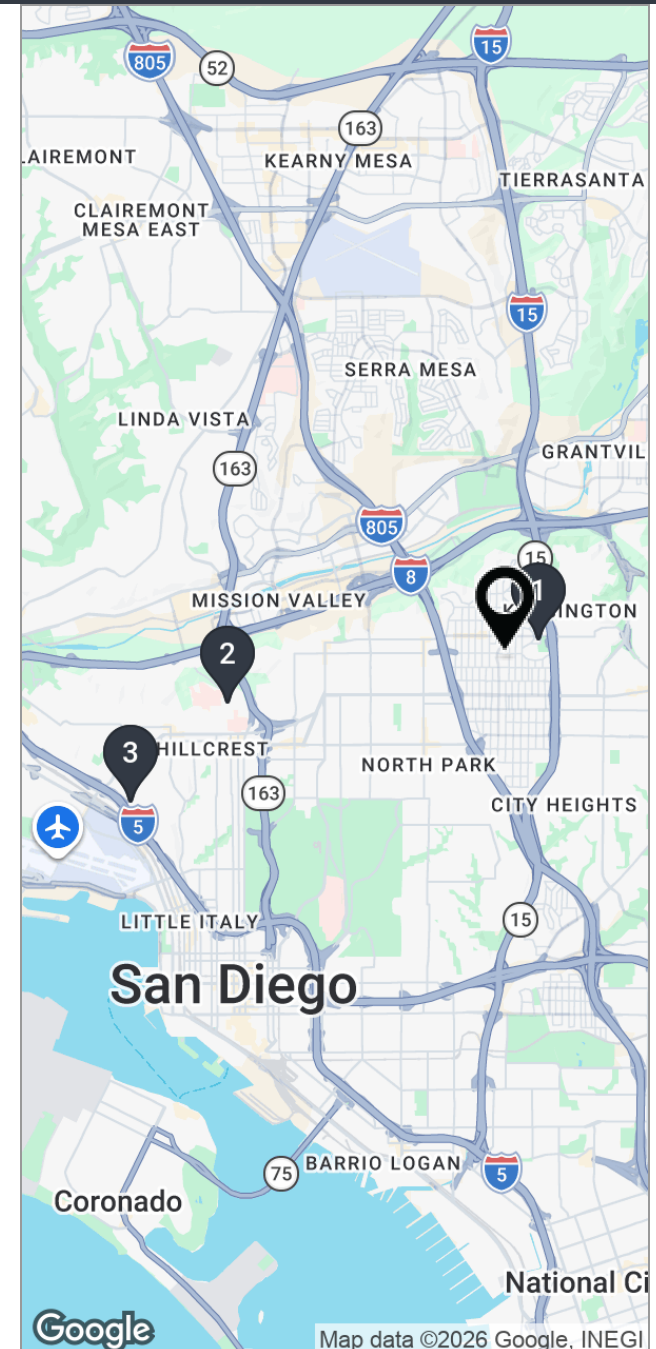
805
52
15
163
LAIREMONT
KEARNY MESA
TIERRASANTA
CLAIREMONT MESA EAST
15
SERRA MESA
LINDA VISTA
GRANTVIL
163
805
15
8
1
MISSION VALLEY
INGTON
2
3
HILLCREST
NORTH PARK
163
5
CITY HEIGHTS
15
LITTLE ITALY
San Diego
75
BARRIO LOGAN
5
Coronado
National Ci
Google
Map data ©2026 Google, INEGI